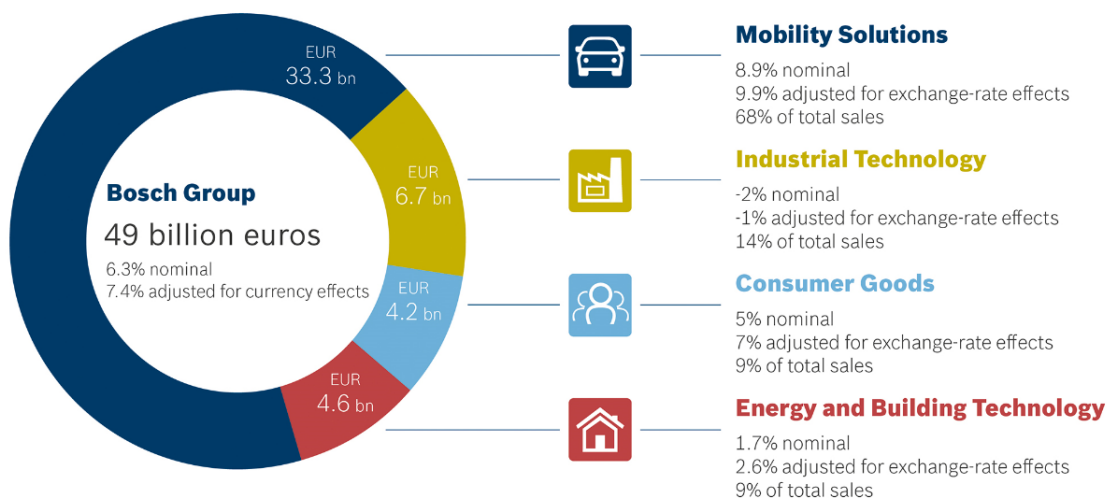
EUR
33.3 bn

EUR
6.7 bn

EUR
4.2 bn

EUR
4.6 bn

Bosch Group
49 billion euros
6.3% nominal
7.4% adjusted for currency effects

Mobility Solutions
8.9% nominal
9.9% adjusted for exchange-rate effects
68% of total sales

Industrial Technology
-2% nominal
-1% adjusted for exchange-rate effects
14% of total sales

Consumer Goods
5% nominal
7% adjusted for exchange-rate effects
9% of total sales

Energy and Building Technology
1.7% nominal
2.6% adjusted for exchange-rate effects
9% of total sales